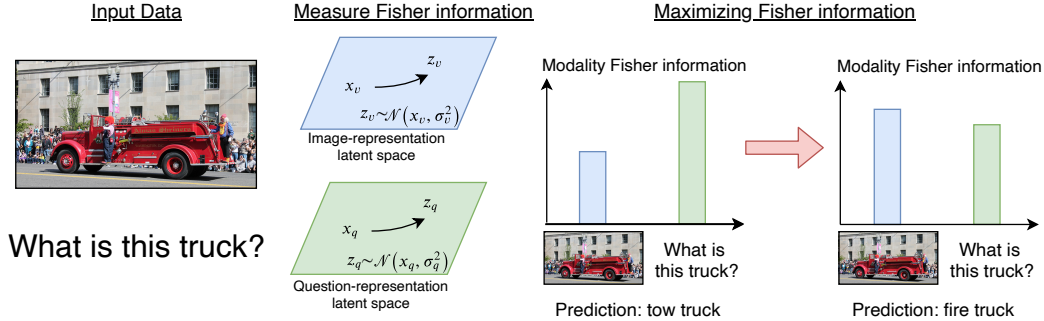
Input Data

What is this truck?

Measure Fisher information

$x_v$ $z_v$

$z_v \sim \mathcal{N}(x_v, \sigma_v^2)$

Image-representation latent space

$x_q$ $z_q$

$z_q \sim \mathcal{N}(x_q, \sigma_q^2)$

Question-representation latent space

Maximizing Fisher information

Modality Fisher information

What is this truck?

Prediction: tow truck

Modality Fisher information

What is this truck?

Prediction: fire truck